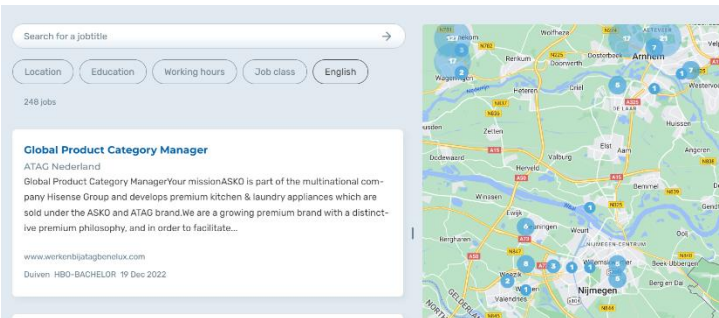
Search for a jobtitle

Location Education Working hours Job class English

248 jobs

Global Product Category Manager

ATAG Nederland

Global Product Category ManagerYour missionASKO is part of the multinational company Hisense Group and develops premium kitchen & laundry appliances which are sold under the ASKO and ATAG brand.We are a growing premium brand with a distinctive premium philosophy, and in order to facilitate...

www.werkenbijatagbenelux.com

Duiven HBO-BACHELOR 19 Dec 2022

Wolfheze
Renkum
Oosterbeek
Arnhem
Wageningen
Heteren
Driel
Huissen
Elst
Zetten
Valburg
Dodewaard
Angeren
Bemmel
Gendt
Winssen
Ewijk
Beuningen
Nijmegen
Wijchen
Malden
Heumen
Groesbeek
Berg en Dal
Ooij
Persingen
Wylerbergmeer
Beek-Ubbergen
Nijmegen-Centrum
Vaiendries